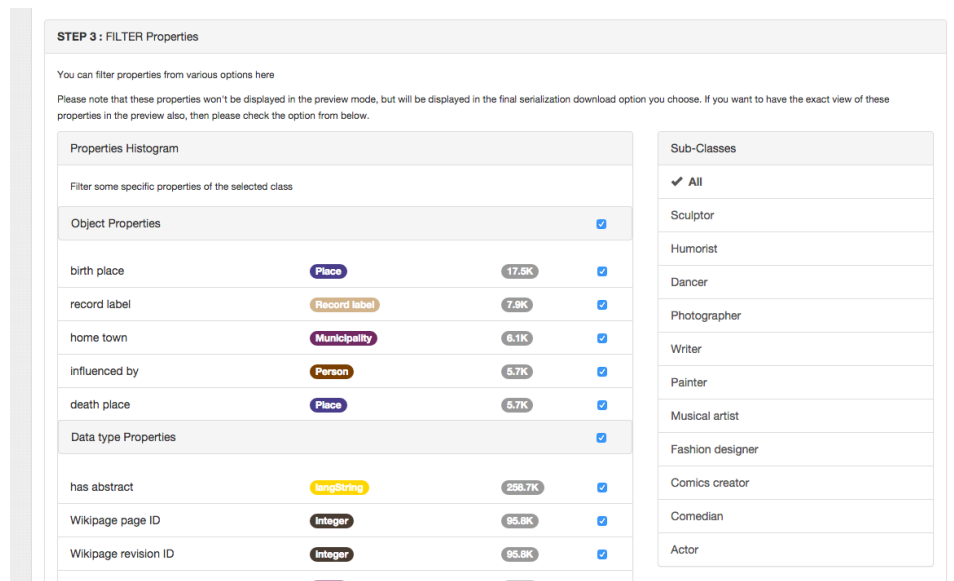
STEP 3 : FILTER Properties

You can filter properties from various options here

Please note that these properties won't be displayed in the preview mode, but will be displayed in the final serialization download option you choose. If you want to have the exact view of these properties in the preview also, then please check the option from below.

Properties Histogram

Filter some specific properties of the selected class

Object Properties

| | | |
|---|---|---|
| birth place | Place | 17.5K |
| record label | Record label | 7.9K |
| home town | Municipality | 6.1K |
| influenced by | Person | 5.7K |
| death place | Place | 5.7K |

Data type Properties

| | | |
|---|---|---|
| has abstract | langString | 258.7K |
| Wikipage page ID | integer | 95.8K |
| Wikipage revision ID | integer | 95.8K |

Sub-Classes

✔ All
Sculptor
Humorist
Dancer
Photographer
Writer
Painter
Musical artist
Fashion designer
Comics creator
Comedian
Actor